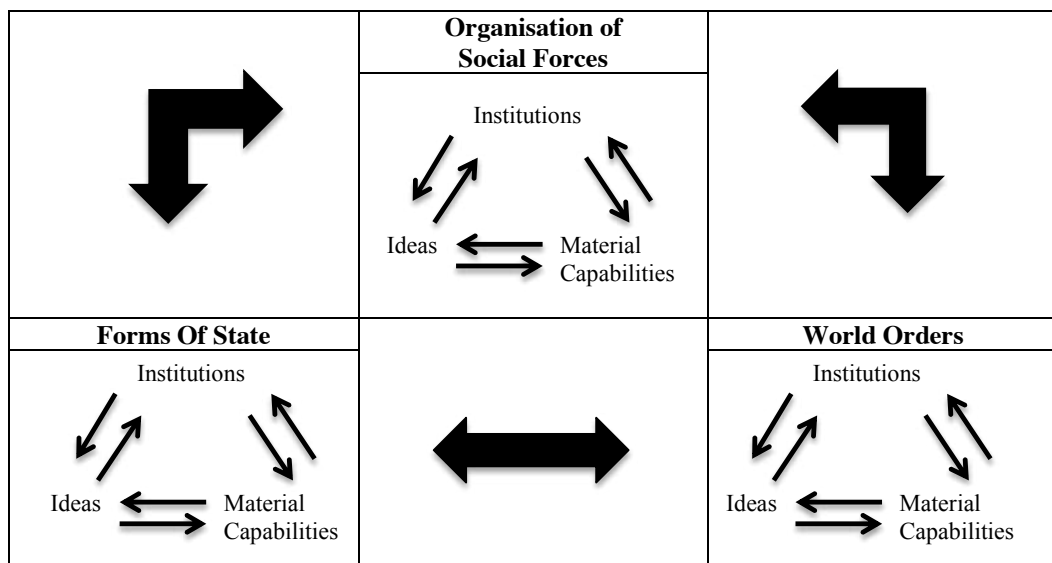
**Organisation of Social Forces**

Institutions

Ideas

Material Capabilities

**Forms Of State**

Institutions

Ideas

Material Capabilities

**World Orders**

Institutions

Ideas

Material Capabilities